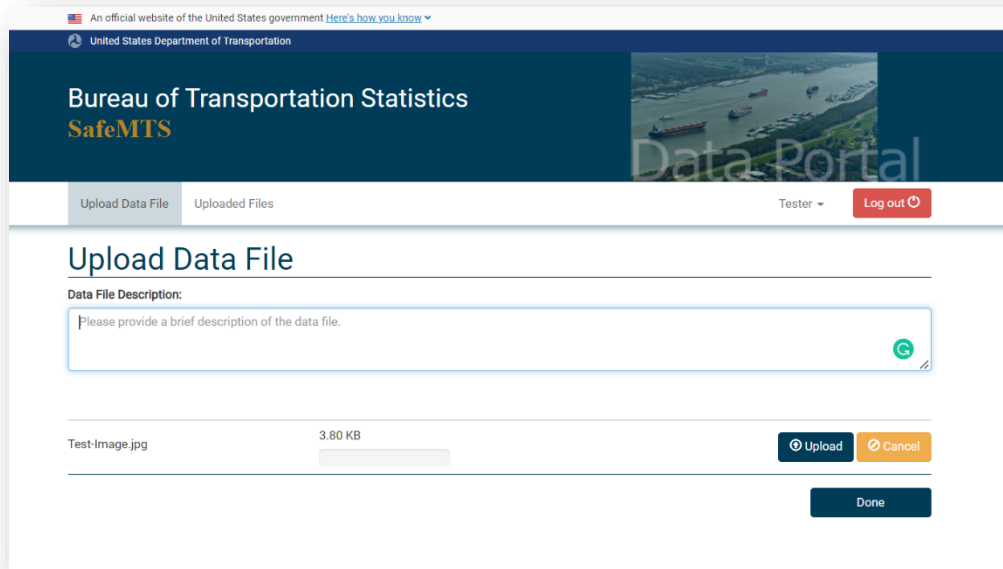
An official website of the United States government Here's how you know

United States Department of Transportation

Bureau of Transportation Statistics
SafeMTS

Data Portal

Upload Data File

Uploaded Files

Tester

Log out

Upload Data File

Data File Description:

Please provide a brief description of the data file.

Test-Image.jpg

3.80 KB

Upload

Cancel

Done